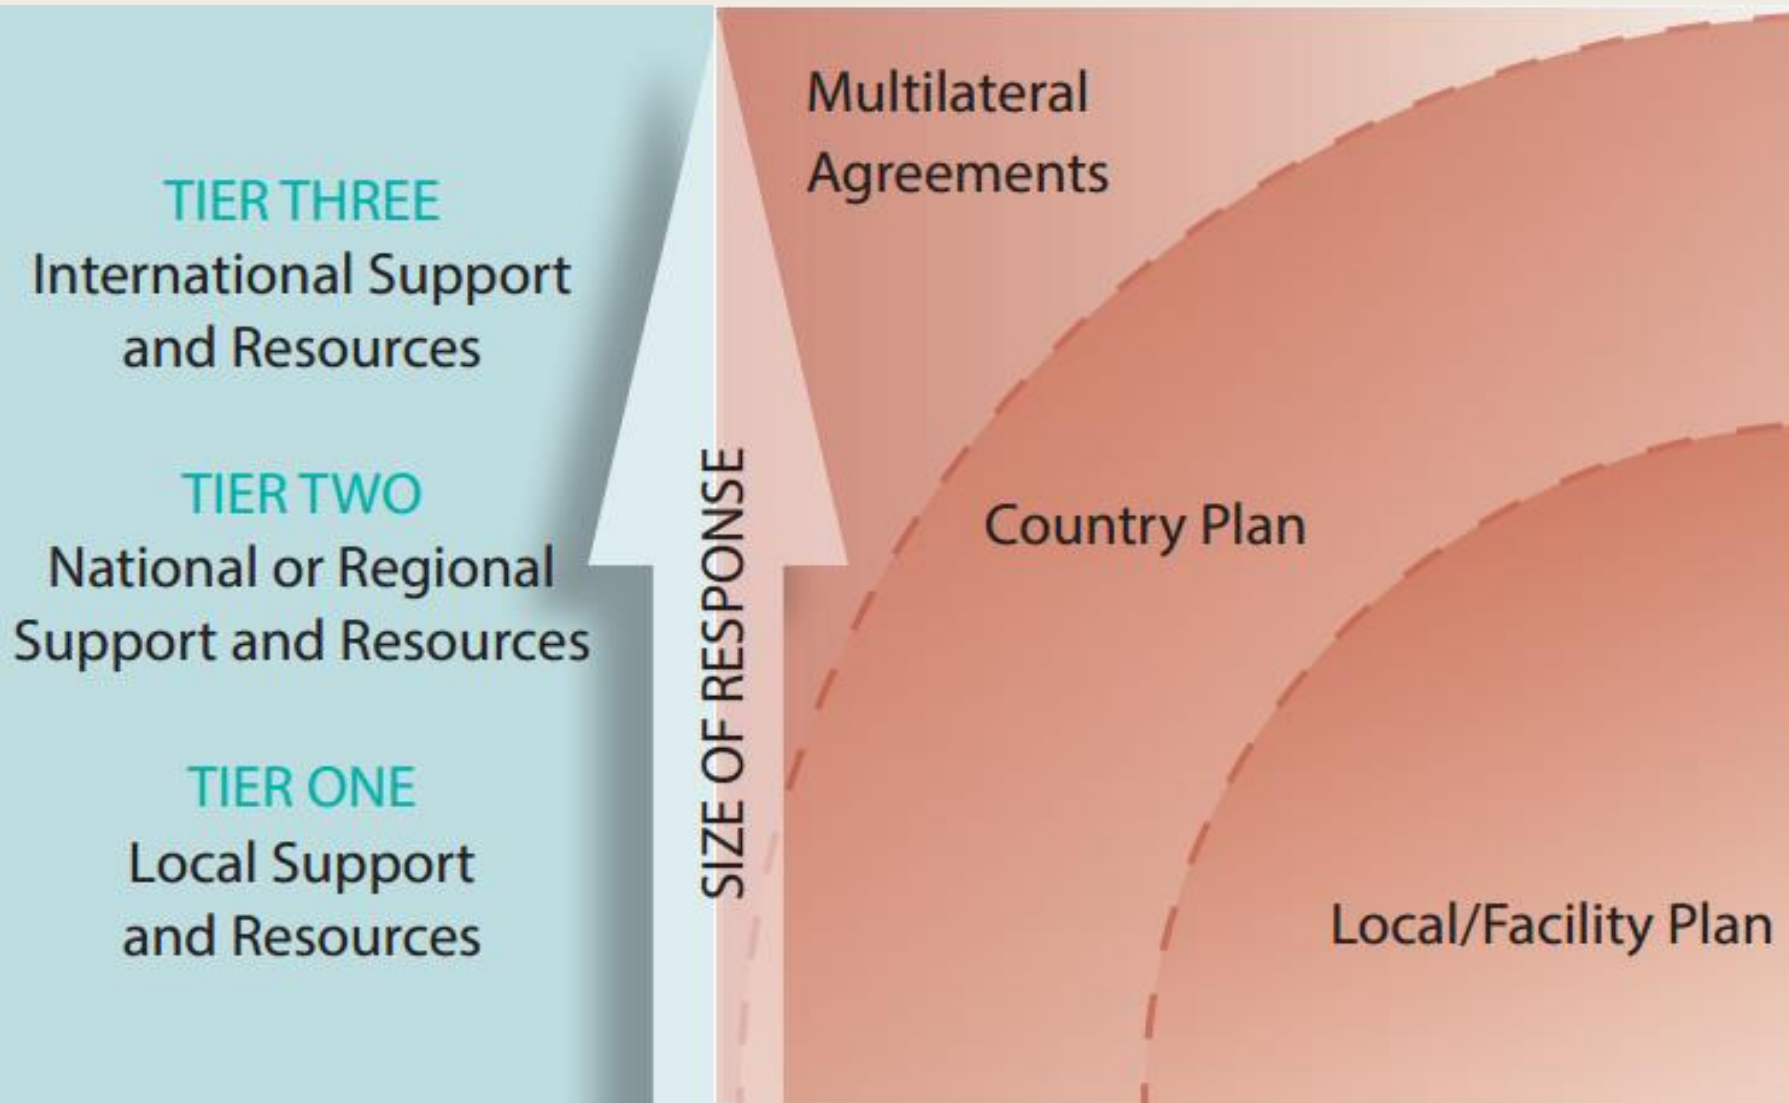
TIER THREE
International Support and Resources

TIER TWO
National or Regional Support and Resources

TIER ONE
Local Support and Resources

SIZE OF RESPONSE

Multilateral Agreements

Country Plan

Local/Facility Plan